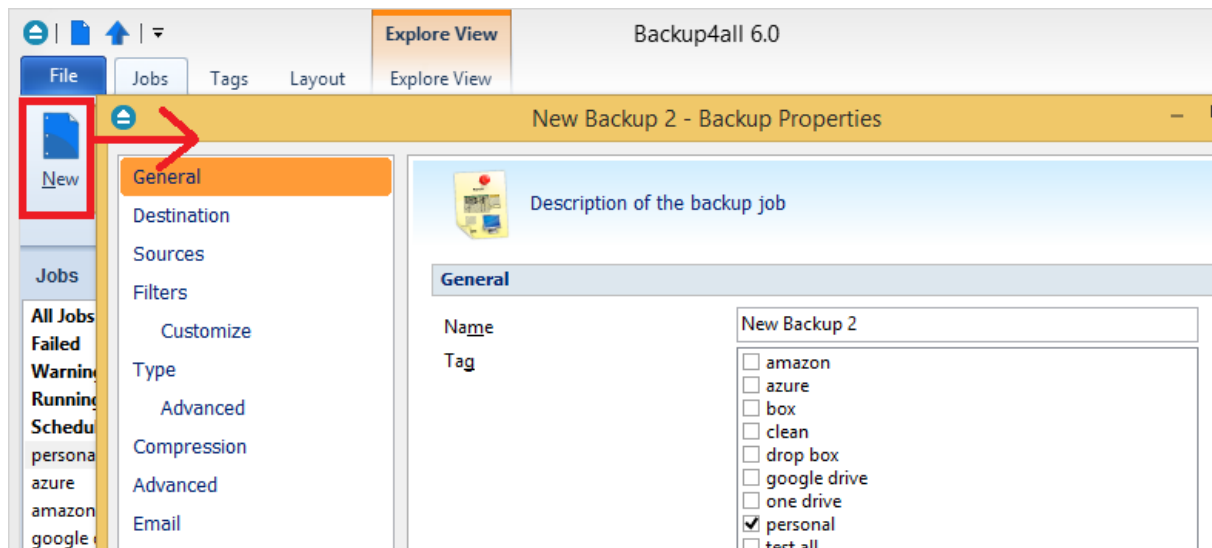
Explore View

Backup4all 6.0

File

Jobs

Tags

Layout

Explore View

New

New Backup 2 - Backup Properties

Jobs

All Jobs

Failed

Warnin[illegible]

Runnin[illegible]

Schedu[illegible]

persona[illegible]

azure

amazon

google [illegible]

General

Destination

Sources

Filters

Customize

Type

Advanced

Compression

Advanced

Email

Description of the backup job

General

Name

New Backup 2

Tag

☐ amazon
☐ azure
☐ box
☐ clean
☐ drop box
☐ google drive
☐ one drive
☑ personal
☐ test all